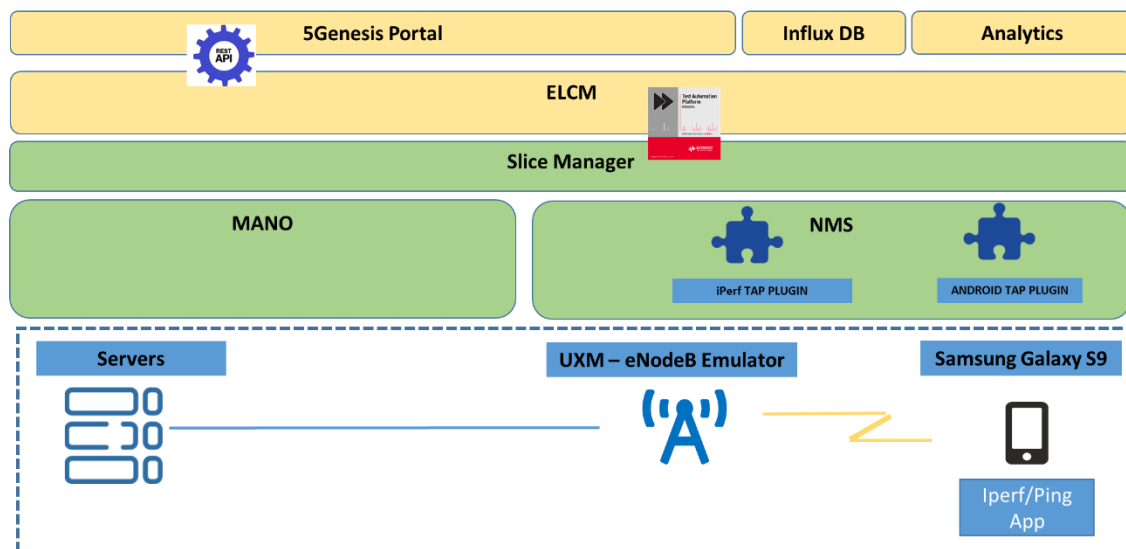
5Genesis Portal

REST API

Influx DB

Analytics

ELCM

Test Automation Platform

Slice Manager

MANO

NMS

iPerf TAP PLUGIN

ANDROID TAP PLUGIN

Servers

UXM – eNodeB Emulator

Samsung Galaxy S9

Iperf/Ping App